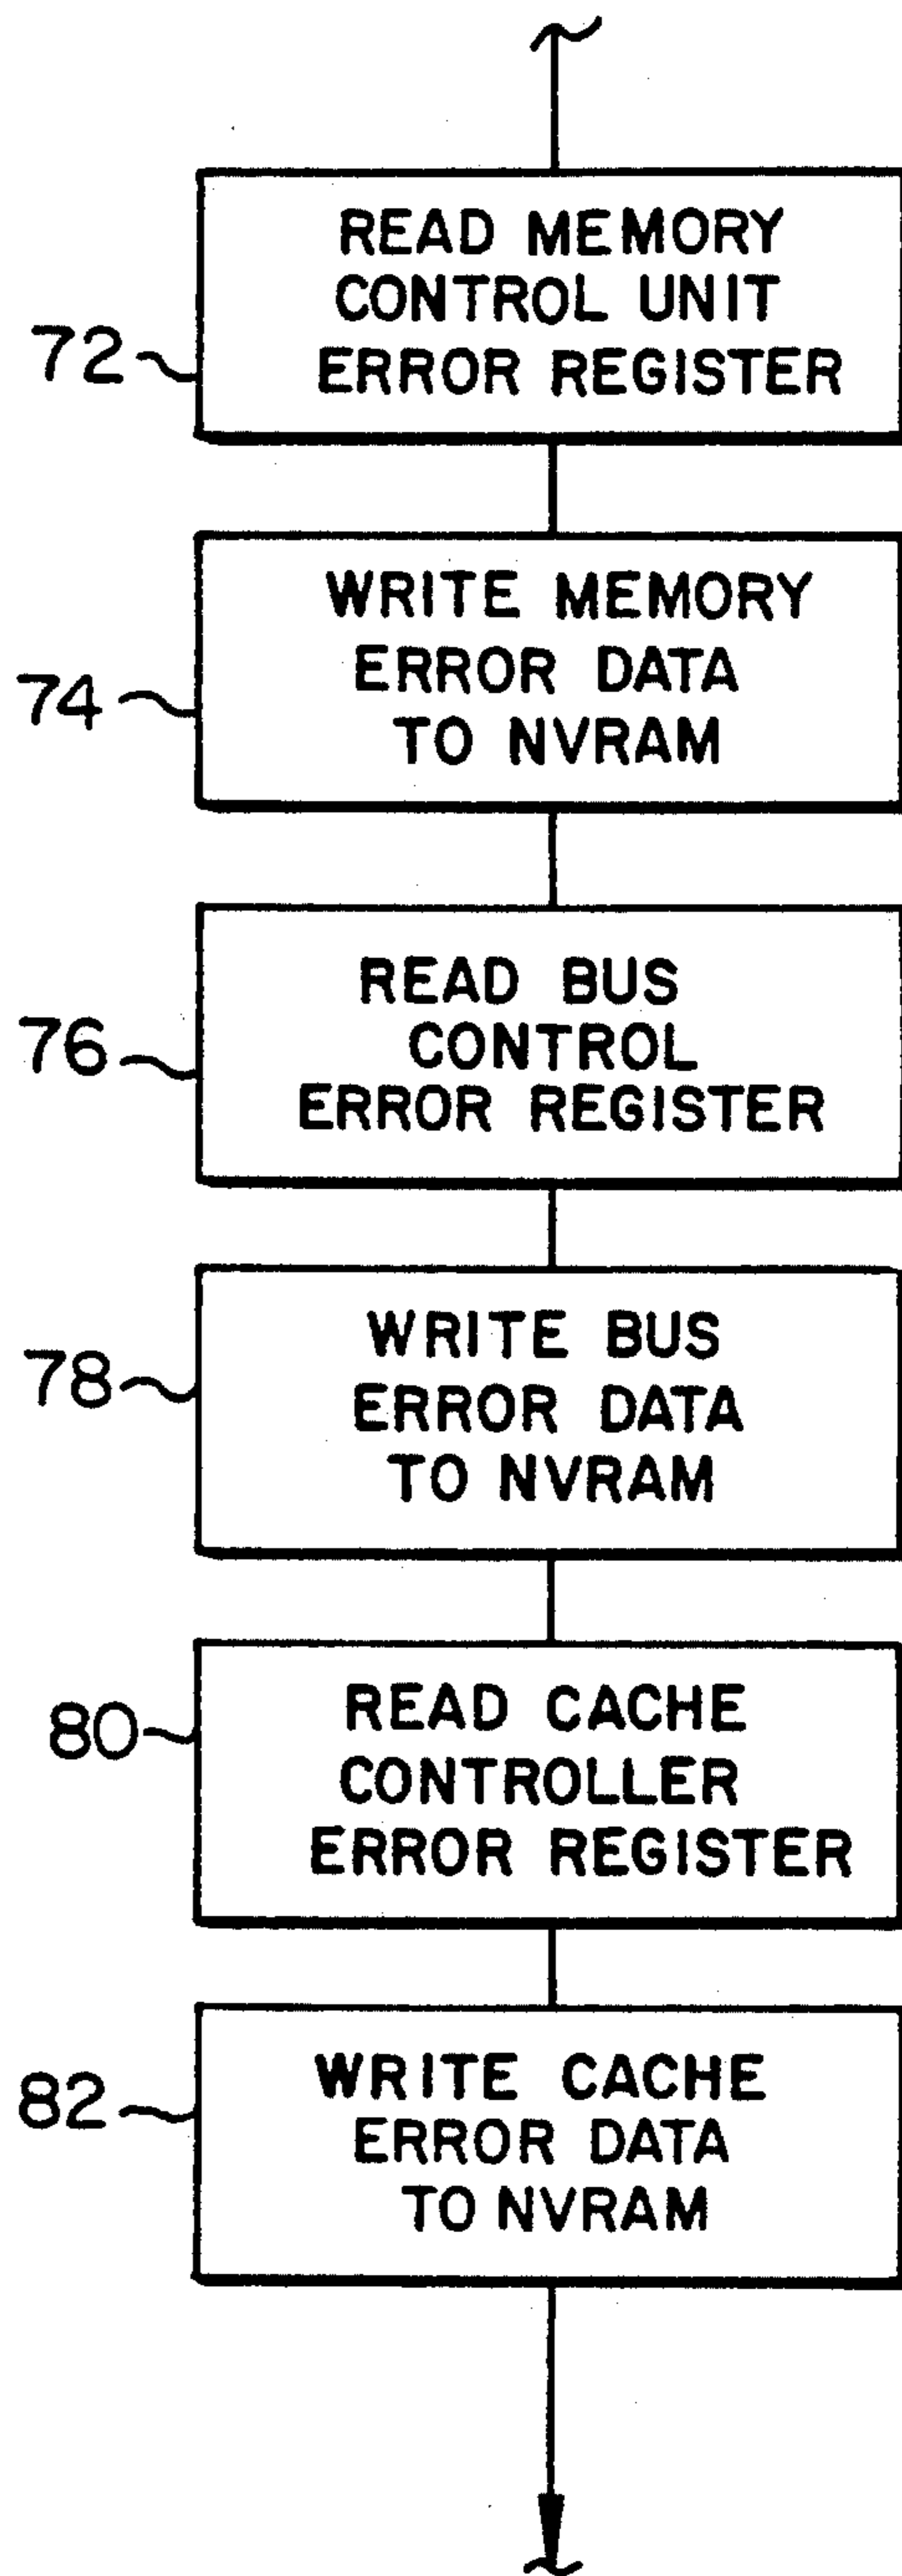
72
READ MEMORY CONTROL UNIT ERROR REGISTER

74
WRITE MEMORY ERROR DATA TO NVRAM

76
READ BUS CONTROL ERROR REGISTER

78
WRITE BUS ERROR DATA TO NVRAM

80
READ CACHE CONTROLLER ERROR REGISTER

82
WRITE CACHE ERROR DATA TO NVRAM